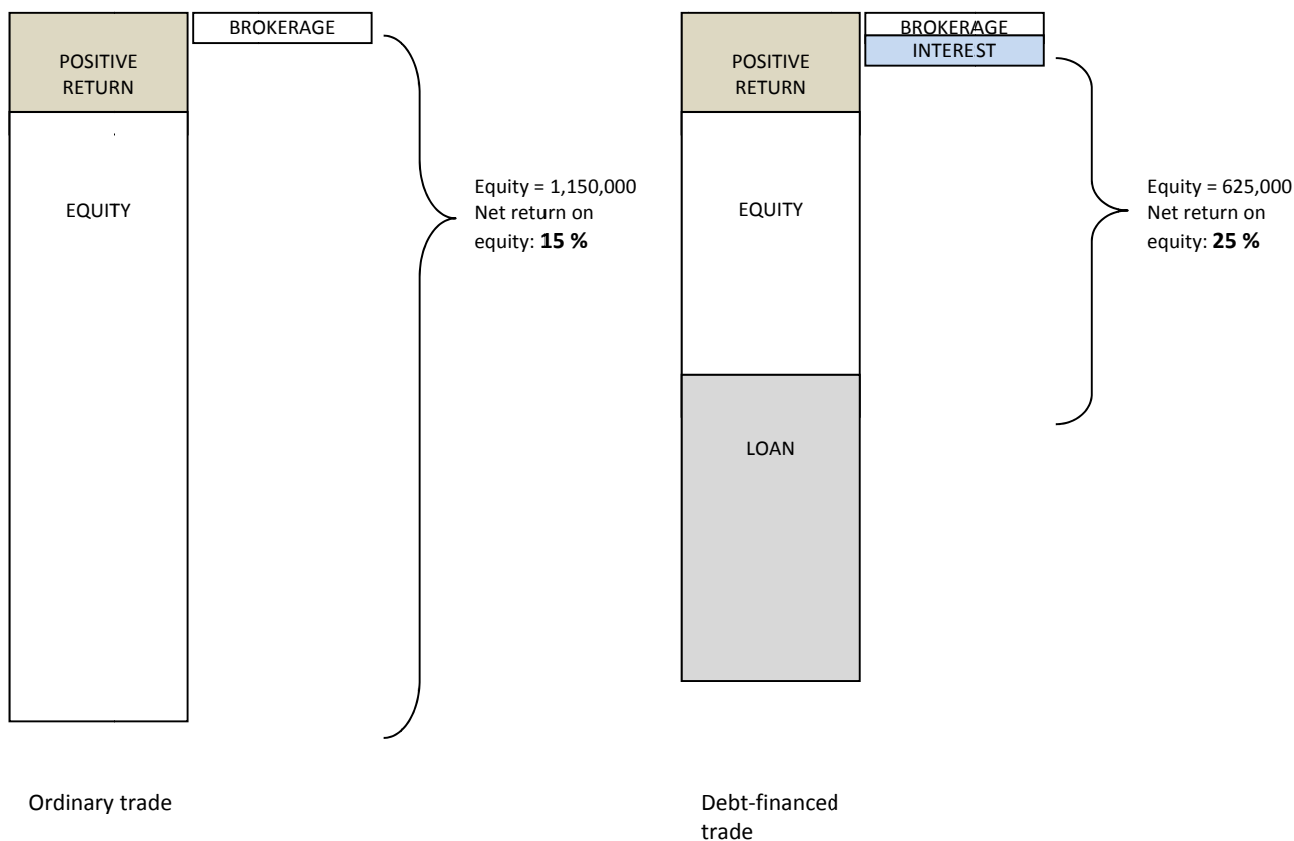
POSITIVE RETURN

BROKERAGE

EQUITY

Equity = 1,150,000
Net return on equity: **15 %**

Ordinary trade

POSITIVE RETURN

BROKERAGE
INTEREST

EQUITY

Equity = 625,000
Net return on equity: **25 %**

LOAN

Debt-financed trade